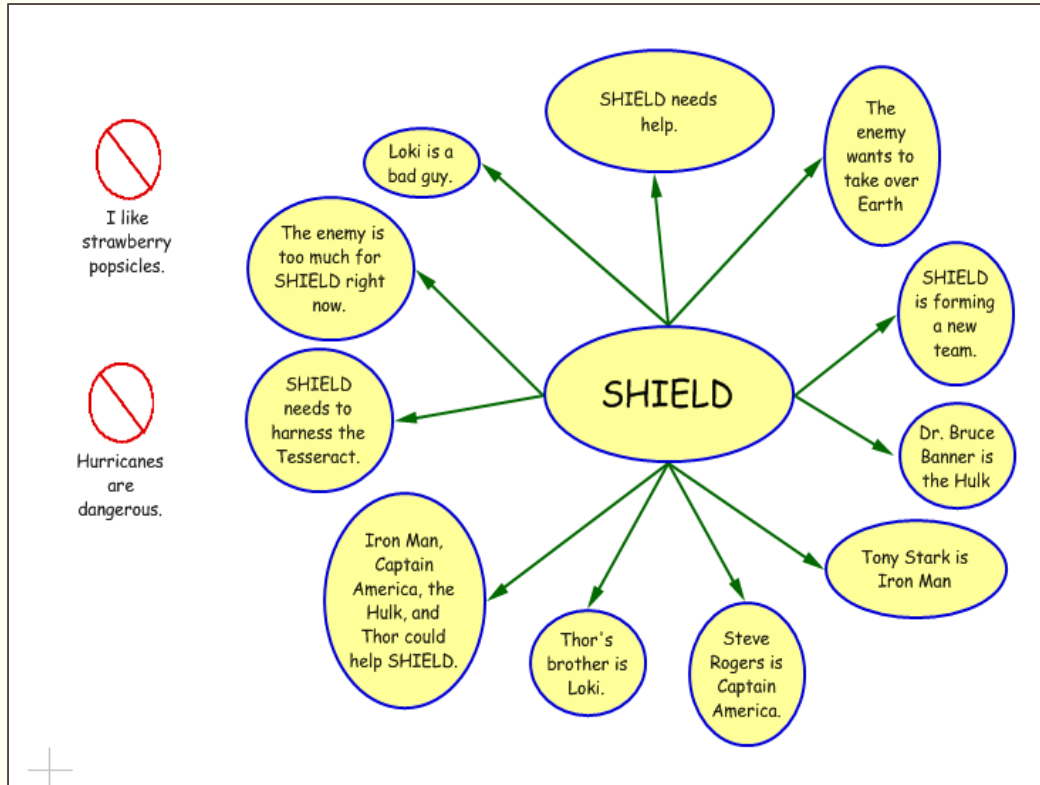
I like strawberry popsicles.

Hurricanes are dangerous.

SHIELD

Loki is a bad guy.

SHIELD needs help.

The enemy wants to take over Earth

The enemy is too much for SHIELD right now.

SHIELD is forming a new team.

SHIELD needs to harness the Tesseract.

Dr. Bruce Banner is the Hulk

Iron Man, Captain America, the Hulk, and Thor could help SHIELD.

Thor's brother is Loki.

Steve Rogers is Captain America.

Tony Stark is Iron Man